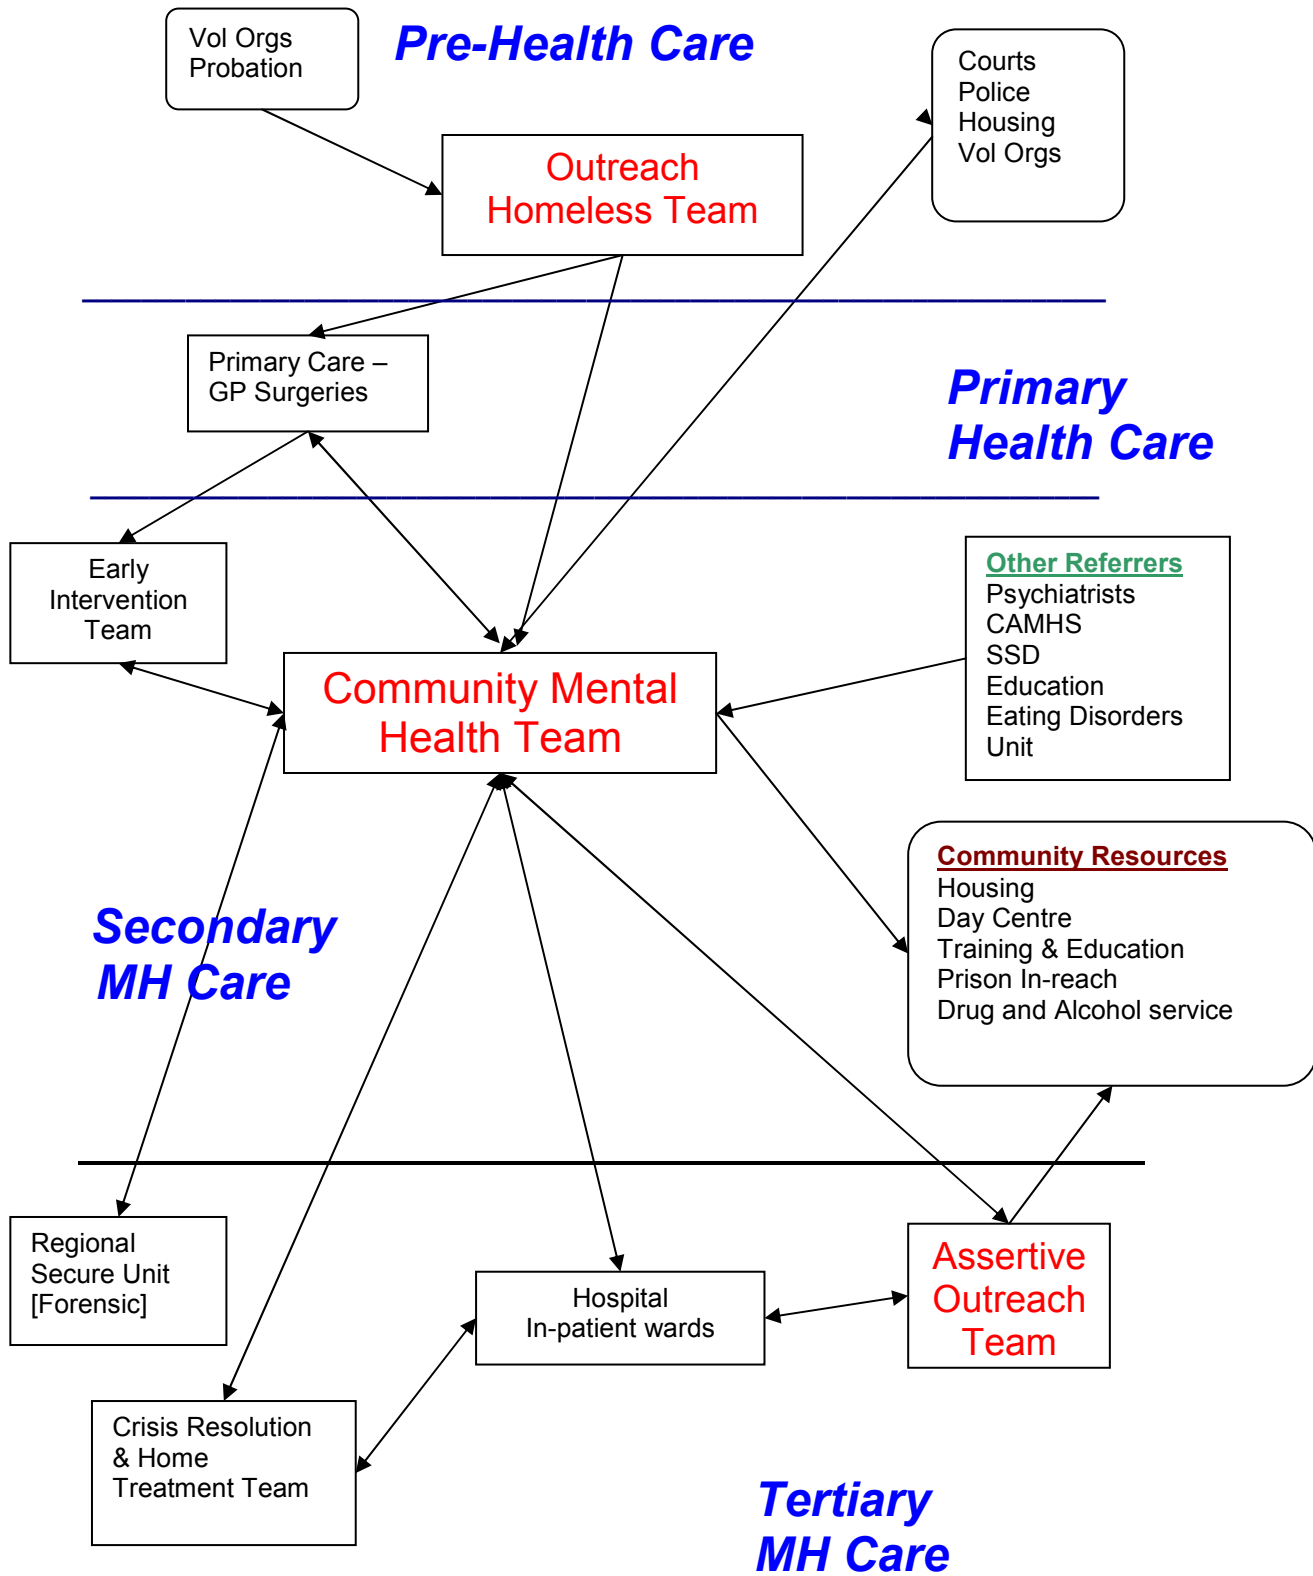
Vol Orgs
Probation

Pre-Health Care

Courts
Police
Housing
Vol Orgs

Outreach
Homeless Team

Primary Care –
GP Surgeries

Primary
Health Care

Early
Intervention
Team

Other Referrers
Psychiatrists
CAMHS
SSD
Education
Eating Disorders
Unit

Community Mental
Health Team

Community Resources
Housing
Day Centre
Training & Education
Prison In-reach
Drug and Alcohol service

Secondary
MH Care

Regional
Secure Unit
[Forensic]

Hospital
In-patient wards

Assertive
Outreach
Team

Crisis Resolution
& Home
Treatment Team

Tertiary
MH Care